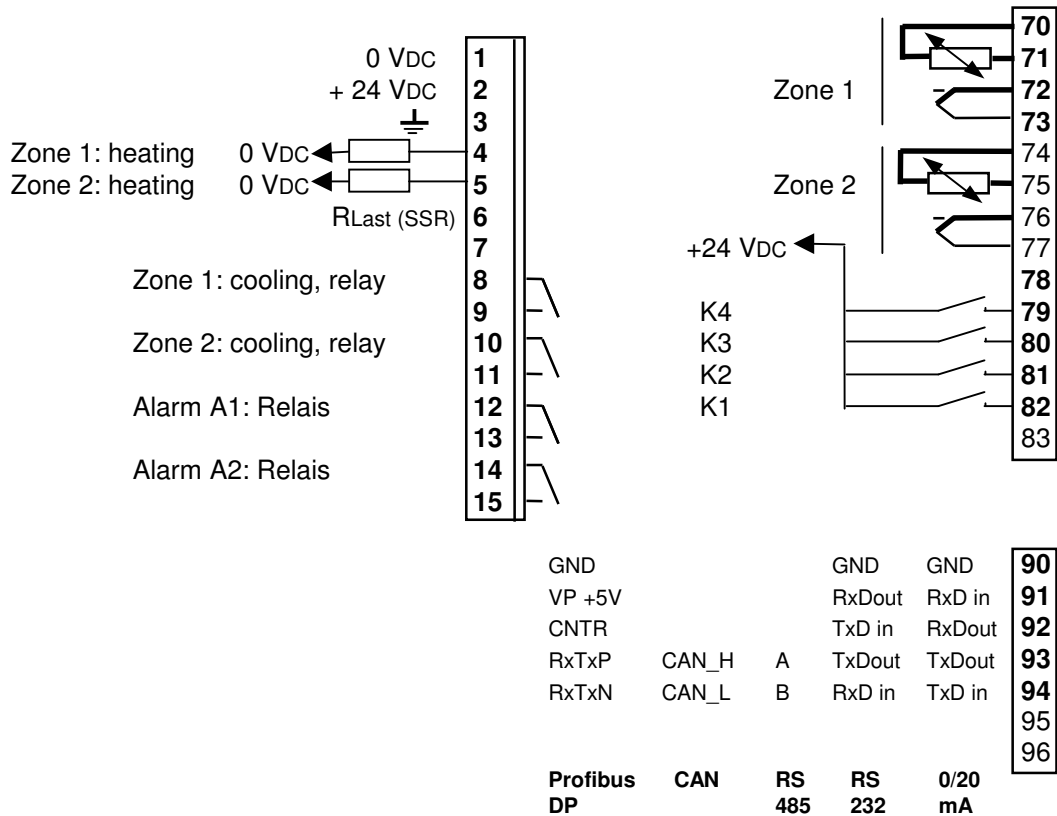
0 VDC 1
+ 24 VDC 2
3
Zone 1: heating 0 VDC 4
Zone 2: heating 0 VDC 5
RLast (SSR) 6
7
Zone 1: cooling, relay 8
9
Zone 2: cooling, relay 10
11
Alarm A1: Relais 12
13
Alarm A2: Relais 14
15

70
71
Zone 1 72
73
74
Zone 2 75
76
+24 VDC 77
78
K4 79
K3 80
K2 81
K1 82
83

| | | | | | |
|---|---|---|---|---|---|
| GND | | | GND | GND | 90 |
| VP +5V | | | RxDout | RxD in | 91 |
| CNTR | | | TxD in | RxDout | 92 |
| RxTxP | CAN_H | A | TxDout | TxDout | 93 |
| RxTxN | CAN_L | B | RxD in | TxD in | 94 |
| | | | | | 95 |
| | | | | | 96 |
| **Profibus DP** | **CAN** | **RS 485** | **RS 232** | **0/20 mA** | |